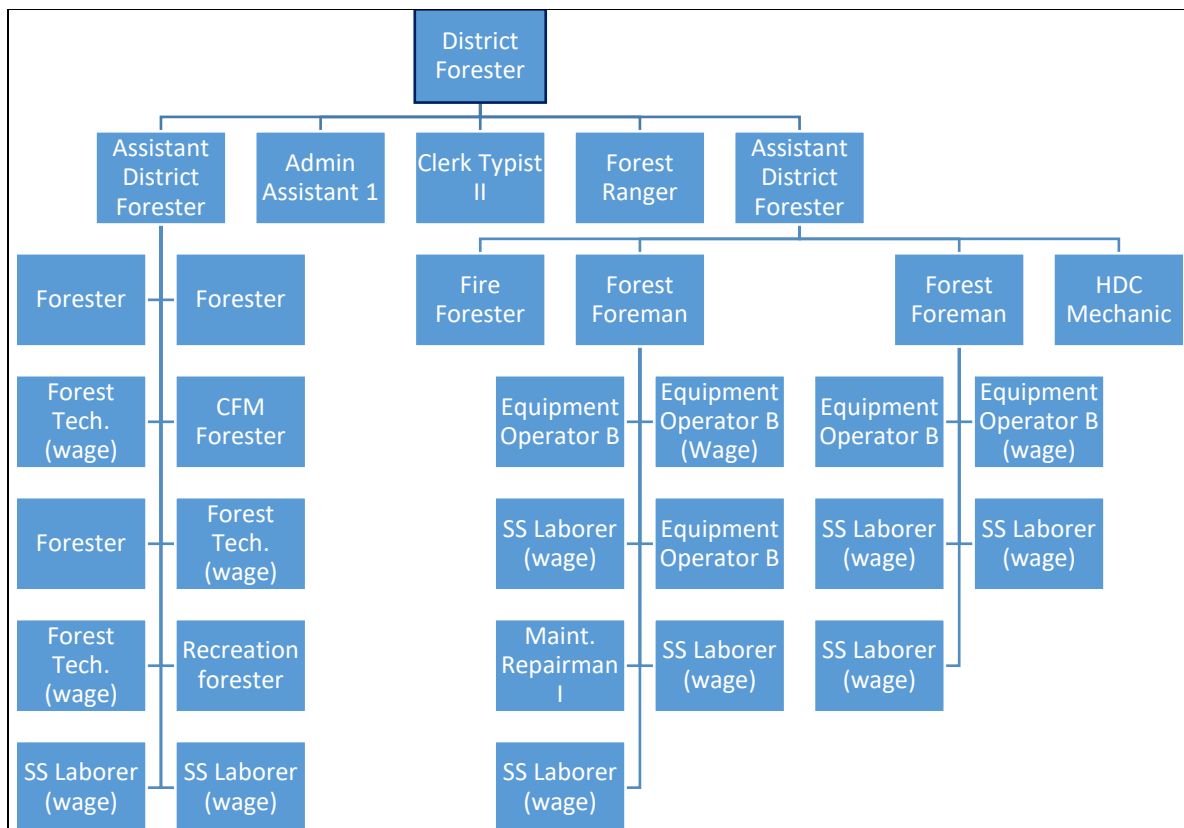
District Forester

Assistant District Forester

Admin Assistant 1

Clerk Typist II

Forest Ranger

Assistant District Forester

Forester

Forester

Forest Tech. (wage)

CFM Forester

Forester

Forest Tech. (wage)

Forest Tech. (wage)

Recreation forester

SS Laborer (wage)

SS Laborer (wage)

Fire Forester

Forest Foreman

Equipment Operator B

Equipment Operator B (Wage)

SS Laborer (wage)

Equipment Operator B

Maint. Repairman I

SS Laborer (wage)

SS Laborer (wage)

Forest Foreman

Equipment Operator B

Equipment Operator B (wage)

SS Laborer (wage)

SS Laborer (wage)

SS Laborer (wage)

HDC Mechanic